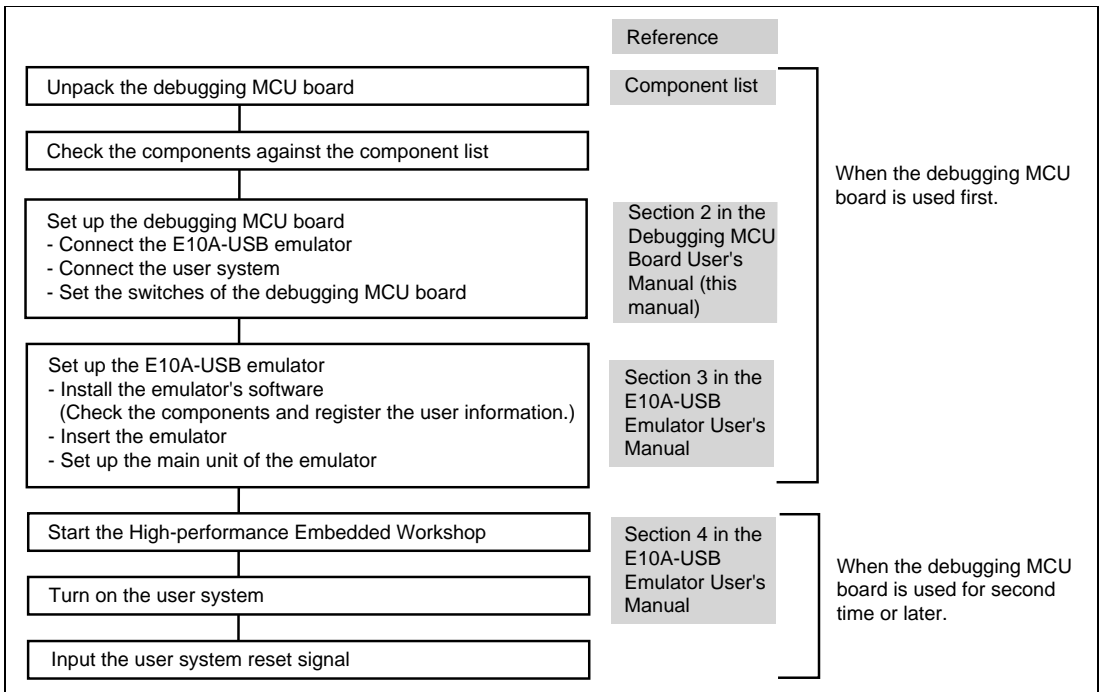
Reference

Unpack the debugging MCU board

Component list

Check the components against the component list

When the debugging MCU board is used first.

Set up the debugging MCU board
- Connect the E10A-USB emulator
- Connect the user system
- Set the switches of the debugging MCU board

Section 2 in the Debugging MCU Board User's Manual (this manual)

Set up the E10A-USB emulator
- Install the emulator's software
(Check the components and register the user information.)
- Insert the emulator
- Set up the main unit of the emulator

Section 3 in the E10A-USB Emulator User's Manual

Start the High-performance Embedded Workshop

Section 4 in the E10A-USB Emulator User's Manual

When the debugging MCU board is used for second time or later.

Turn on the user system

Input the user system reset signal